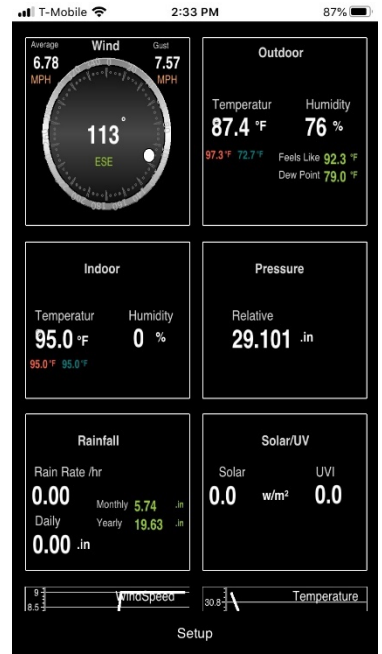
T-Mobile 2:33 PM 87%

Average 6.78 MPH
Wind
Gust 7.57 MPH
113°
ESE

Outdoor
Temperatur 87.4 °F
Humidity 76 %
97.3°F 72.7°F
Feels Like 92.3 °F
Dew Point 79.0 °F

Indoor
Temperatur 95.0 °F
Humidity 0 %
95.0°F 95.0°F

Pressure
Relative
29.101 .in

Rainfall
Rain Rate /hr
0.00
Monthly 5.74 .in
Yearly 19.63 .in
Daily
0.00 .in

Solar/UV
Solar
0.0 w/m²
UVI
0.0

9
8.5
WindSpeed

30.8
Temperature

Setup